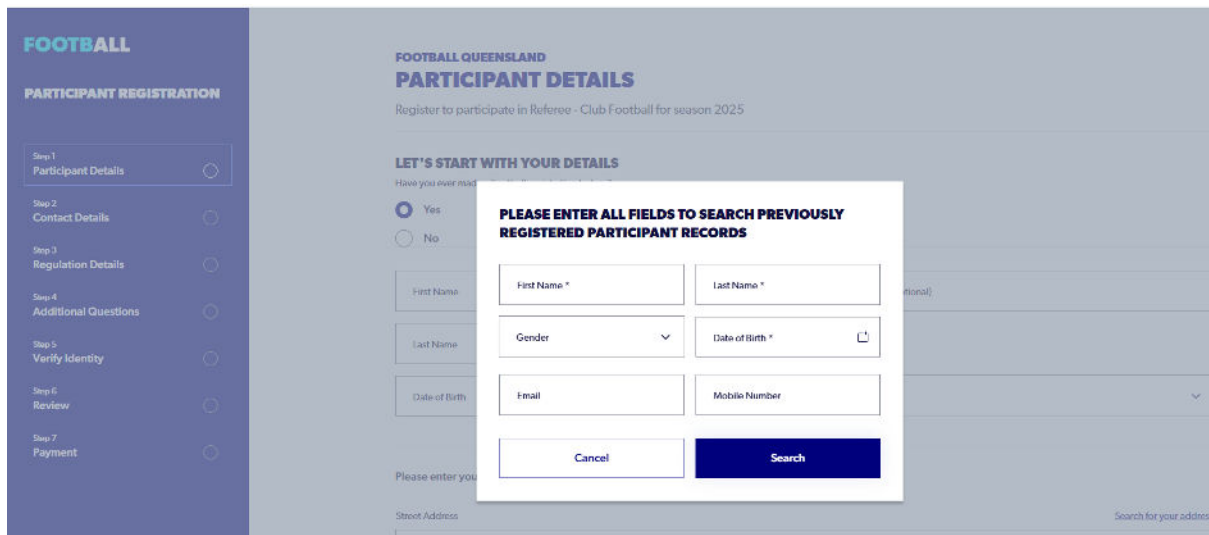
FOOTBALL

PARTICIPANT REGISTRATION

Step 1
Participant Details

Step 2
Contact Details

Step 3
Regulation Details

Step 4
Additional Questions

Step 5
Verify Identity

Step 6
Review

Step 7
Payment

FOOTBALL QUEENSLAND
PARTICIPANT DETAILS

Register to participate in Referee - Club Football for season 2025

LET'S START WITH YOUR DETAILS

Have you ever mad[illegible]

Yes

No

First Name

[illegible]tional)

Last Name

Date of Birth

Please enter you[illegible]

Street Address

Search for your addres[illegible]

PLEASE ENTER ALL FIELDS TO SEARCH PREVIOUSLY REGISTERED PARTICIPANT RECORDS

First Name *

Last Name *

Gender

Date of Birth *

Email

Mobile Number

Cancel

Search